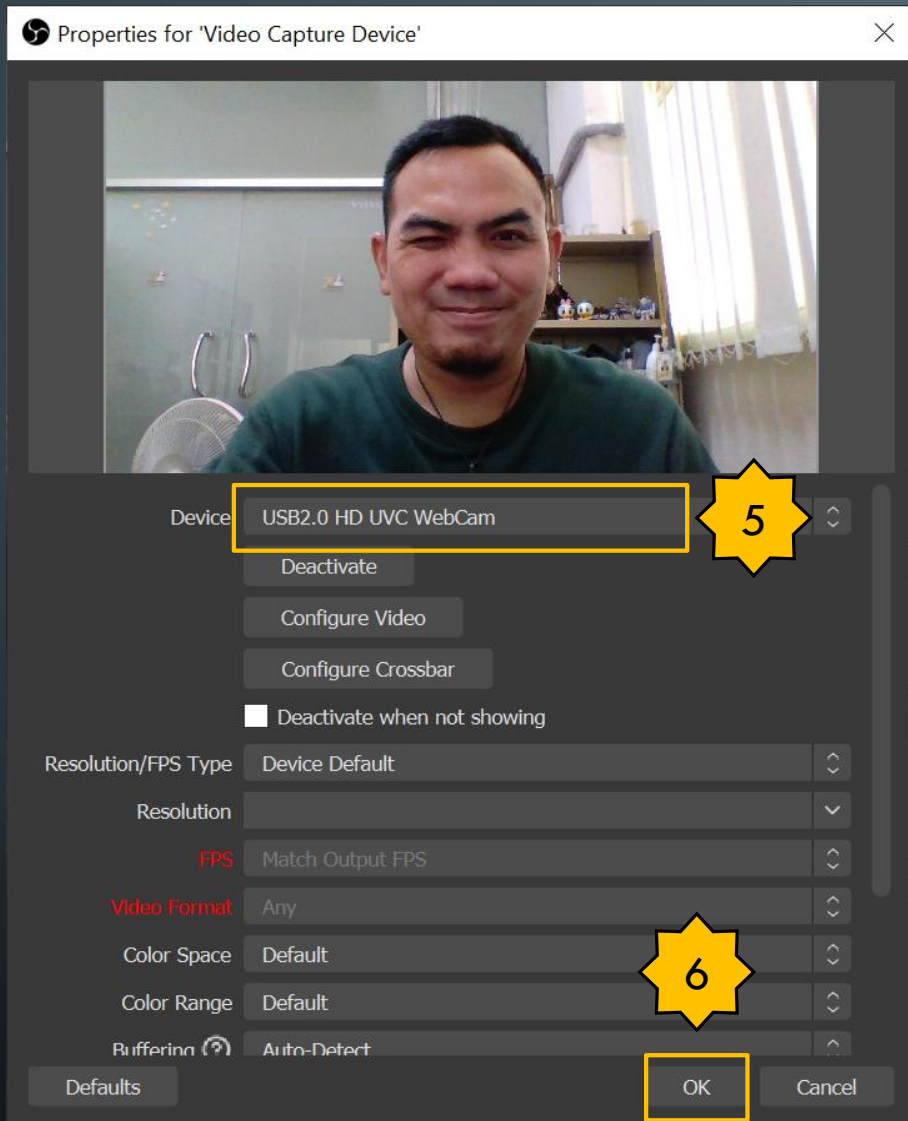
Properties for 'Video Capture Device'

Device USB2.0 HD UVC WebCam

5

Deactivate

Configure Video

Configure Crossbar

Deactivate when not showing

Resolution/FPS Type Device Default

Resolution

FPS Match Output FPS

Video Format Any

Color Space Default

6

Color Range Default

Buffering Auto-Detect

Defaults

OK

Cancel